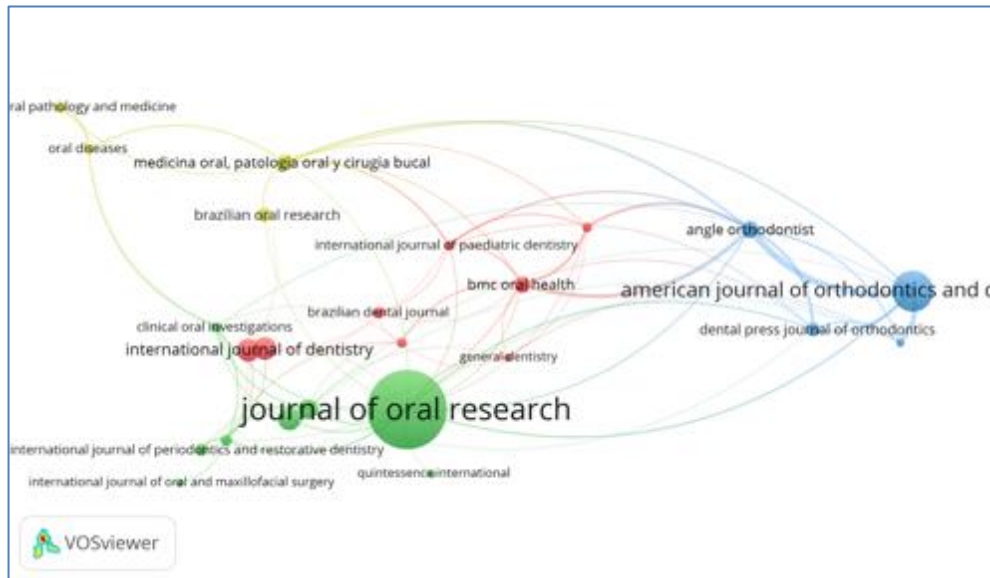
ral pathology and medicine

oral diseases

medicina oral, patologia oral y cirugia bucal

brazilian oral research

international journal of paediatric dentistry

angle orthodontist

bmc oral health

american journal of orthodontics and c

brazilian dental journal

clinical oral investigations

dental press journal of orthodontics

international journal of dentistry

general dentistry

journal of oral research

international journal of periodontics and restorative dentistry

quintessence international

international journal of oral and maxillofacial surgery

VOSviewer